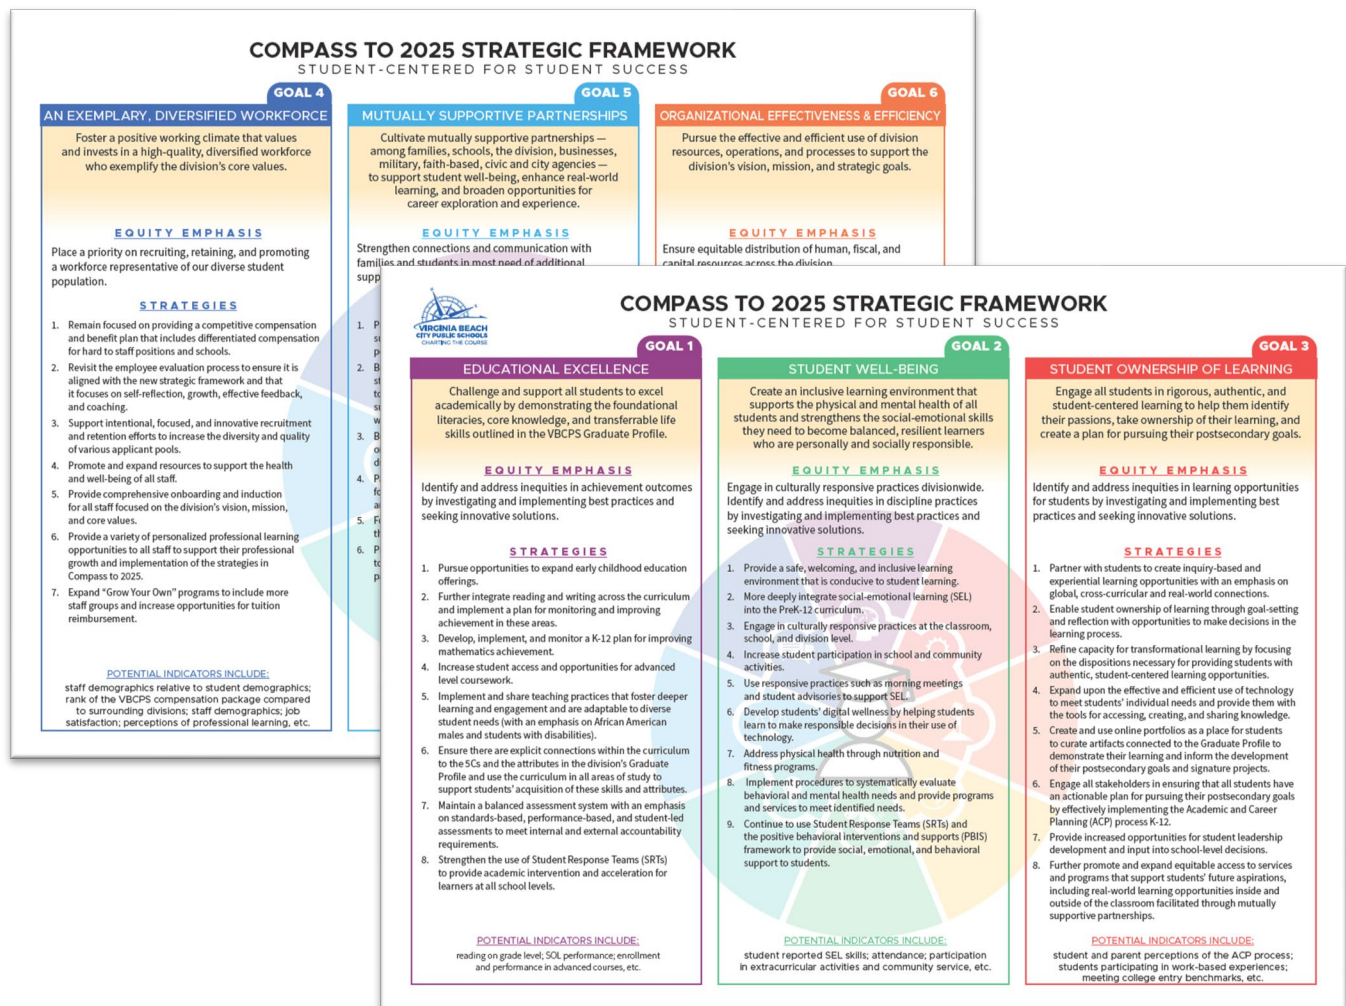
COMPASS TO 2025 STRATEGIC FRAMEWORK
STUDENT-CENTERED FOR STUDENT SUCCESS

GOAL 4
AN EXEMPLARY, DIVERSIFIED WORKFORCE
Foster a positive working climate that values and invests in a high-quality, diversified workforce who exemplify the division's core values.

EQUITY EMPHASIS
Place a priority on recruiting, retaining, and promoting a workforce representative of our diverse student population.

STRATEGIES
1. Remain focused on providing a competitive compensation and benefit plan that includes differentiated compensation for hard to staff positions and schools.
2. Revisit the employee evaluation process to ensure it is aligned with the new strategic framework and that it focuses on self-reflection, growth, effective feedback, and coaching.
3. Support intentional, focused, and innovative recruitment and retention efforts to increase the diversity and quality of various applicant pools.
4. Promote and expand resources to support the health and well-being of all staff.
5. Provide comprehensive onboarding and induction for all staff focused on the division's vision, mission, and core values.
6. Provide a variety of personalized professional learning opportunities to all staff to support their professional growth and implementation of the strategies in Compass to 2025.
7. Expand "Grow Your Own" programs to include more staff groups and increase opportunities for tuition reimbursement.

POTENTIAL INDICATORS INCLUDE:
staff demographics relative to student demographics; rank of the VBCPS compensation package compared to surrounding divisions; staff demographics; job satisfaction; perceptions of professional learning, etc.

GOAL 5
MUTUALLY SUPPORTIVE PARTNERSHIPS
Cultivate mutually supportive partnerships — among families, schools, the division, businesses, military, faith-based, civic and city agencies — to support student well-being, enhance real-world learning, and broaden opportunities for career exploration and experience.

EQUITY EMPHASIS
Strengthen connections and communication with families and students in most need of additional supp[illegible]

GOAL 6
ORGANIZATIONAL EFFECTIVENESS & EFFICIENCY
Pursue the effective and efficient use of division resources, operations, and processes to support the division's vision, mission, and strategic goals.

EQUITY EMPHASIS
Ensure equitable distribution of human, fiscal, and capital resources across the division.

VIRGINIA BEACH CITY PUBLIC SCHOOLS
CHARTING THE COURSE

COMPASS TO 2025 STRATEGIC FRAMEWORK
STUDENT-CENTERED FOR STUDENT SUCCESS

GOAL 1
EDUCATIONAL EXCELLENCE
Challenge and support all students to excel academically by demonstrating the foundational literacies, core knowledge, and transferrable life skills outlined in the VBCPS Graduate Profile.

EQUITY EMPHASIS
Identify and address inequities in achievement outcomes by investigating and implementing best practices and seeking innovative solutions.

STRATEGIES
1. Pursue opportunities to expand early childhood education offerings.
2. Further integrate reading and writing across the curriculum and implement a plan for monitoring and improving achievement in these areas.
3. Develop, implement, and monitor a K-12 plan for improving mathematics achievement.
4. Increase student access and opportunities for advanced level coursework.
5. Implement and share teaching practices that foster deeper learning and engagement and are adaptable to diverse student needs (with an emphasis on African American males and students with disabilities).
6. Ensure there are explicit connections within the curriculum to the 5Cs and the attributes in the division's Graduate Profile and use the curriculum in all areas of study to support students' acquisition of these skills and attributes.
7. Maintain a balanced assessment system with an emphasis on standards-based, performance-based, and student-led assessments to meet internal and external accountability requirements.
8. Strengthen the use of Student Response Teams (SRTs) to provide academic intervention and acceleration for learners at all school levels.

POTENTIAL INDICATORS INCLUDE:
reading on grade level; SOL performance; enrollment and performance in advanced courses, etc.

GOAL 2
STUDENT WELL-BEING
Create an inclusive learning environment that supports the physical and mental health of all students and strengthens the social-emotional skills they need to become balanced, resilient learners who are personally and socially responsible.

EQUITY EMPHASIS
Engage in culturally responsive practices divisionwide. Identify and address inequities in discipline practices by investigating and implementing best practices and seeking innovative solutions.

STRATEGIES
1. Provide a safe, welcoming, and inclusive learning environment that is conducive to student learning.
2. More deeply integrate social-emotional learning (SEL) into the PreK-12 curriculum.
3. Engage in culturally responsive practices at the classroom, school, and division level.
4. Increase student participation in school and community activities.
5. Use responsive procedures such as morning meetings and student advisories to support SEL.
6. Develop students' digital wellness by helping students learn to make responsible decisions in their use of technology.
7. Address physical health through nutrition and fitness programs.
8. Implement procedures to systematically evaluate behavioral and mental health needs and provide programs and services to meet identified needs.
9. Continue to use Student Response Teams (SRTs) and the positive behavioral interventions and supports (PBIS) framework to provide social, emotional, and behavioral support to students.

POTENTIAL INDICATORS INCLUDE:
student reported SEL skills; attendance; participation in extracurricular activities and community service, etc.

GOAL 3
STUDENT OWNERSHIP OF LEARNING
Engage all students in rigorous, authentic, and student-centered learning to help them identify their passions, take ownership of their learning, and create a plan for pursuing their postsecondary goals.

EQUITY EMPHASIS
Identify and address inequities in learning opportunities for students by investigating and implementing best practices and seeking innovative solutions.

STRATEGIES
1. Partner with students to create inquiry-based and experiential learning opportunities with an emphasis on global, cross-curricular and real-world connections.
2. Enable student ownership of learning through goal-setting and reflection with opportunities to make decisions in the learning process.
3. Refine capacity for transformational learning by focusing on the dispositions necessary for providing students with authentic, student-centered learning opportunities.
4. Expand upon the effective and efficient use of technology to meet students' individual needs and provide them with the tools for accessing, creating, and sharing knowledge.
5. Create and use online portfolios as a place for students to curate artifacts connected to the Graduate Profile to demonstrate their learning and inform the development of their postsecondary goals and signature projects.
6. Engage all stakeholders in ensuring that all students have an actionable plan for pursuing their postsecondary goals by effectively implementing the Academic and Career Planning (ACP) process K-12.
7. Provide increased opportunities for student leadership development and input into school-level decisions.
8. Further promote and expand equitable access to services and programs that support students' future aspirations, including real-world learning opportunities inside and outside of the classroom facilitated through mutually supportive partnerships.

POTENTIAL INDICATORS INCLUDE:
student and parent perceptions of the ACP process; students participating in work-based experiences; meeting college entry benchmarks, etc.